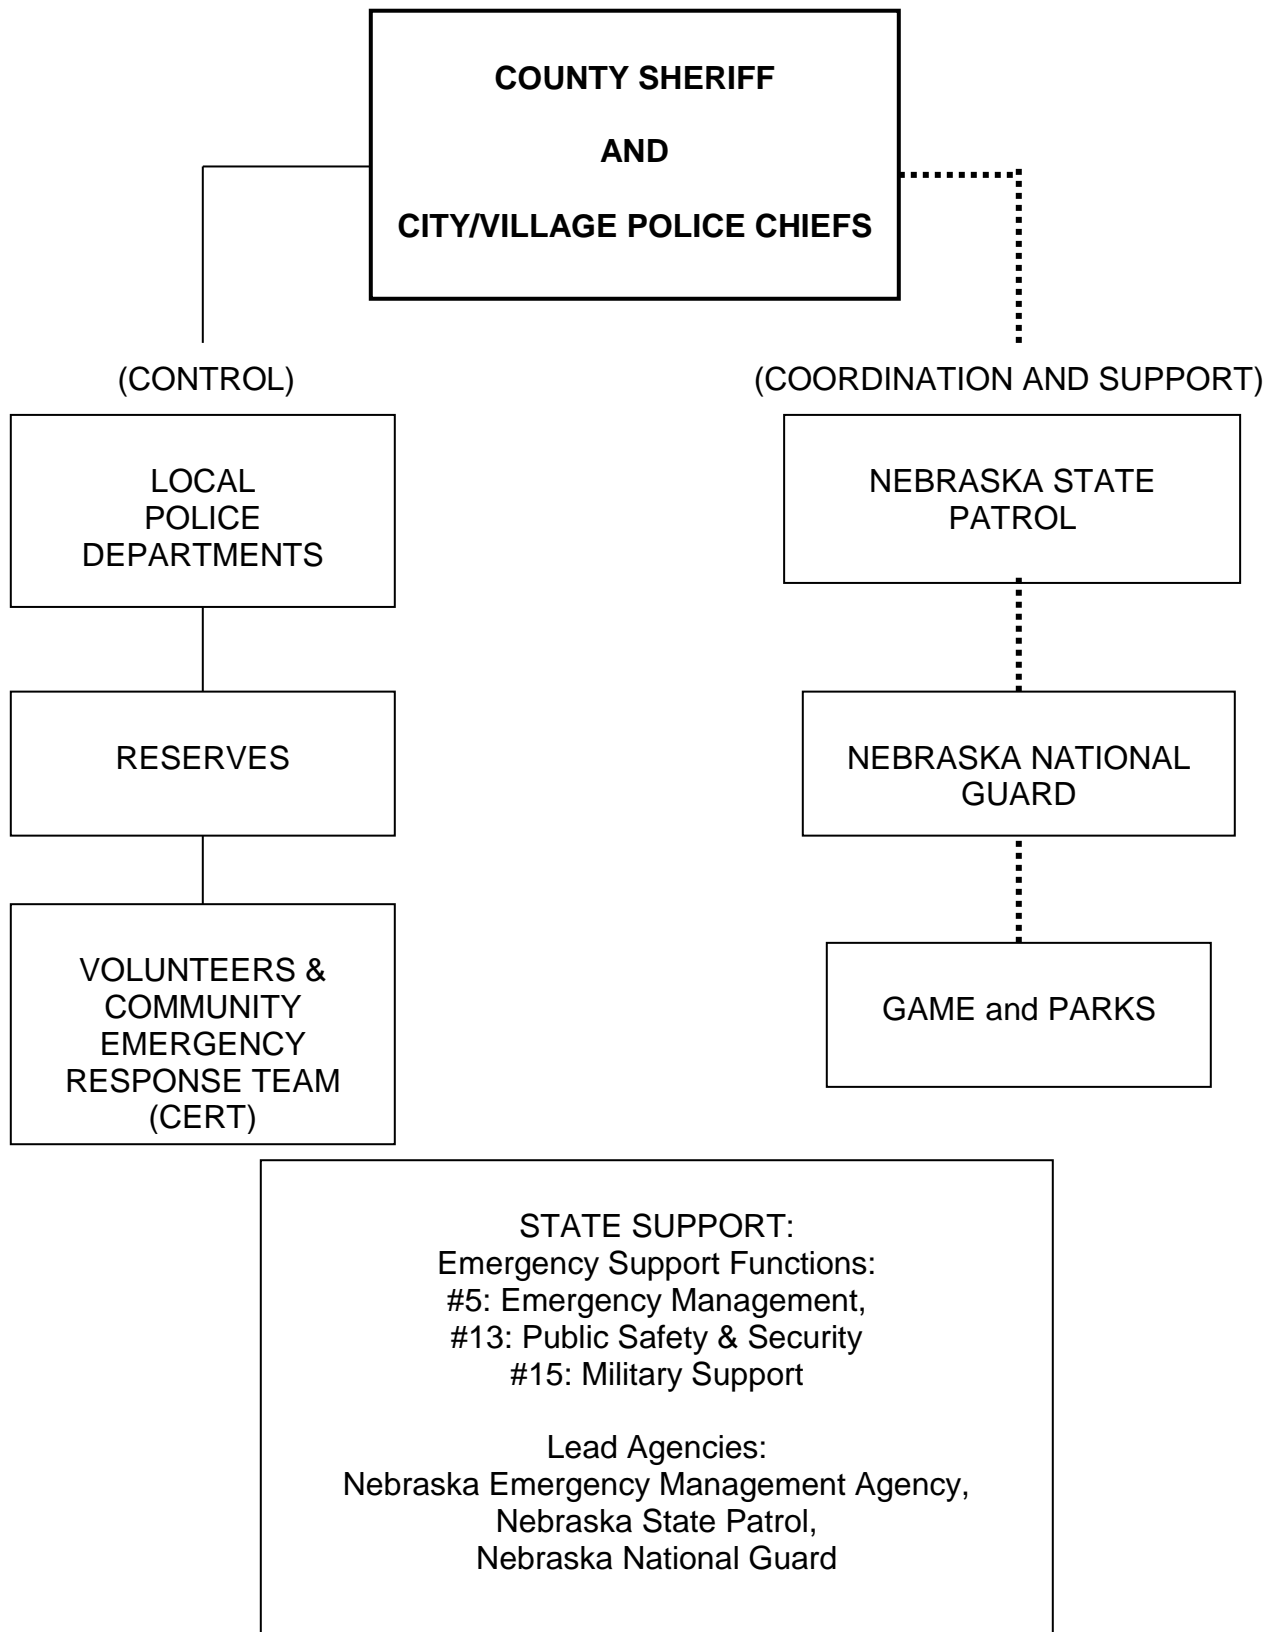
COUNTY SHERIFF

AND

CITY/VILLAGE POLICE CHIEFS

(CONTROL)

LOCAL POLICE DEPARTMENTS

RESERVES

VOLUNTEERS & COMMUNITY EMERGENCY RESPONSE TEAM (CERT)

(COORDINATION AND SUPPORT)

NEBRASKA STATE PATROL

NEBRASKA NATIONAL GUARD

GAME and PARKS

STATE SUPPORT:
Emergency Support Functions:
#5: Emergency Management,
#13: Public Safety & Security
#15: Military Support

Lead Agencies:
Nebraska Emergency Management Agency,
Nebraska State Patrol,
Nebraska National Guard